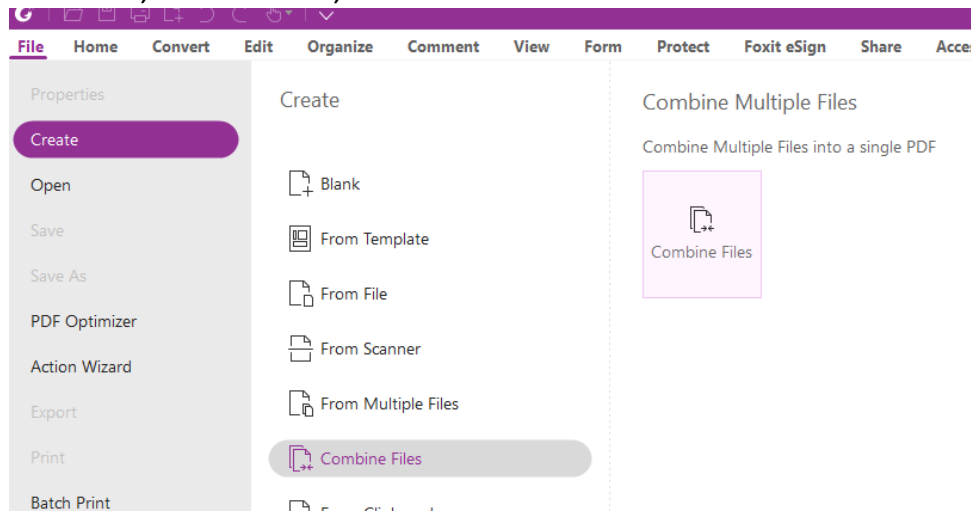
File Home Convert Edit Organize Comment View Form Protect Foxit eSign Share Acce

Properties
Create
Open
Save
Save As
PDF Optimizer
Action Wizard
Export
Print
Batch Print

Create

Blank
From Template
From File
From Scanner
From Multiple Files
Combine Files
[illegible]

Combine Multiple Files

Combine Multiple Files into a single PDF

Combine Files